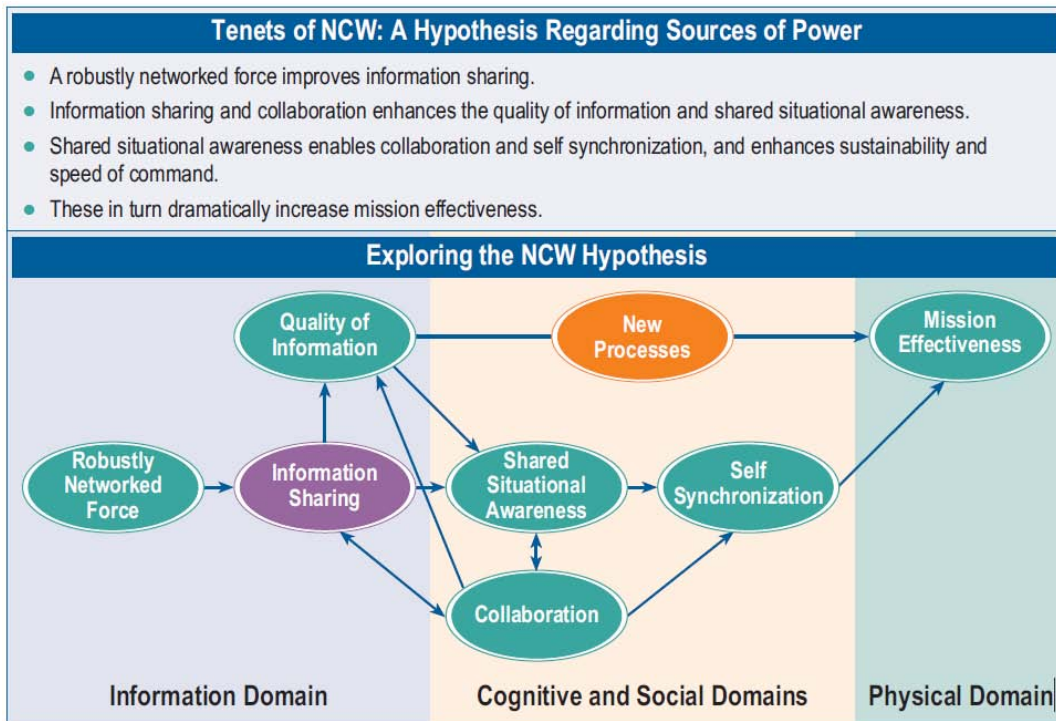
Tenets of NCW: A Hypothesis Regarding Sources of Power

- A robustly networked force improves information sharing.
- Information sharing and collaboration enhances the quality of information and shared situational awareness.
- Shared situational awareness enables collaboration and self synchronization, and enhances sustainability and speed of command.
- These in turn dramatically increase mission effectiveness.

Exploring the NCW Hypothesis

Quality of Information

New Processes

Mission Effectiveness

Robustly Networked Force

Information Sharing

Shared Situational Awareness

Self Synchronization

Collaboration

Information Domain

Cognitive and Social Domains

Physical Domain